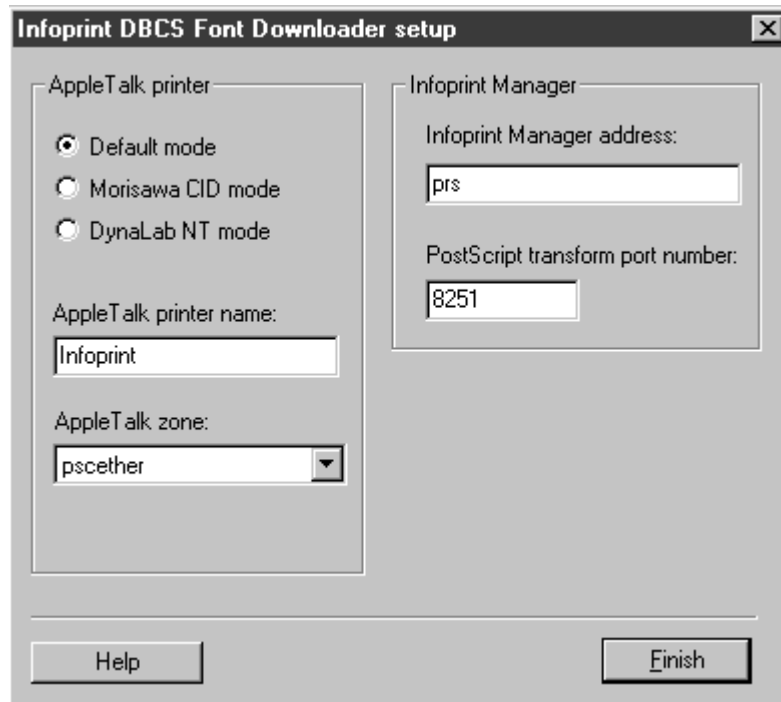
Infoprint DBCS Font Downloader setup

AppleTalk printer

Default mode

Morisawa CID mode

DynaLab NT mode

AppleTalk printer name:

Infoprint

AppleTalk zone:

pscether

Infoprint Manager

Infoprint Manager address:

prs

PostScript transform port number:

8251

Help

Finish